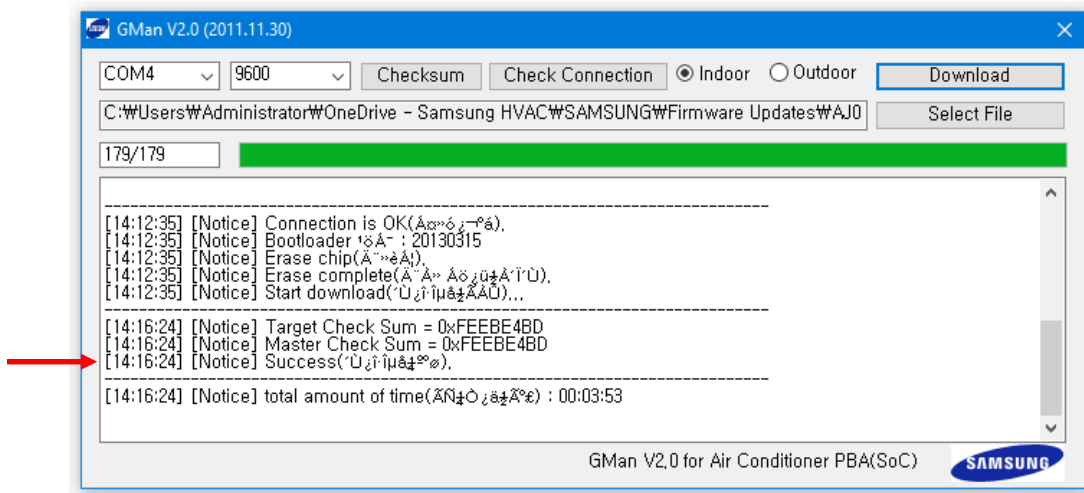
GMan V2.0 (2011.11.30)

COM4
9600
Checksum
Check Connection
Indoor
Outdoor
Download
C:\Users\Administrator\OneDrive - Samsung HVAC\SAMSUNG\Firmware Updates\AJ0
Select File
179/179

[14:12:35] [Notice] Connection is OK(Å¤»ó ¿¬°á).
[14:12:35] [Notice] Bootloader ¹öÀü : 20130315
[14:12:35] [Notice] Erase chip(Ä¨ »èÁ¦).
[14:12:35] [Notice] Erase complete(Ä¨ Â» Åö ¿ü±Å´Ï´Ù).
[14:12:35] [Notice] Start download(´Ù¿î·Îµå ½ÃÀÛ)...

[14:16:24] [Notice] Target Check Sum = 0xFEEBE4BD
[14:16:24] [Notice] Master Check Sum = 0xFEEBE4BD
[14:16:24] [Notice] Success(´Ù¿î·Îµå ¼º°ø).

[14:16:24] [Notice] total amount of time(ÃÑ ¼Ò¿ä ½Ã°£) : 00:03:53

GMan V2.0 for Air Conditioner PBA(SoC)
SAMSUNG